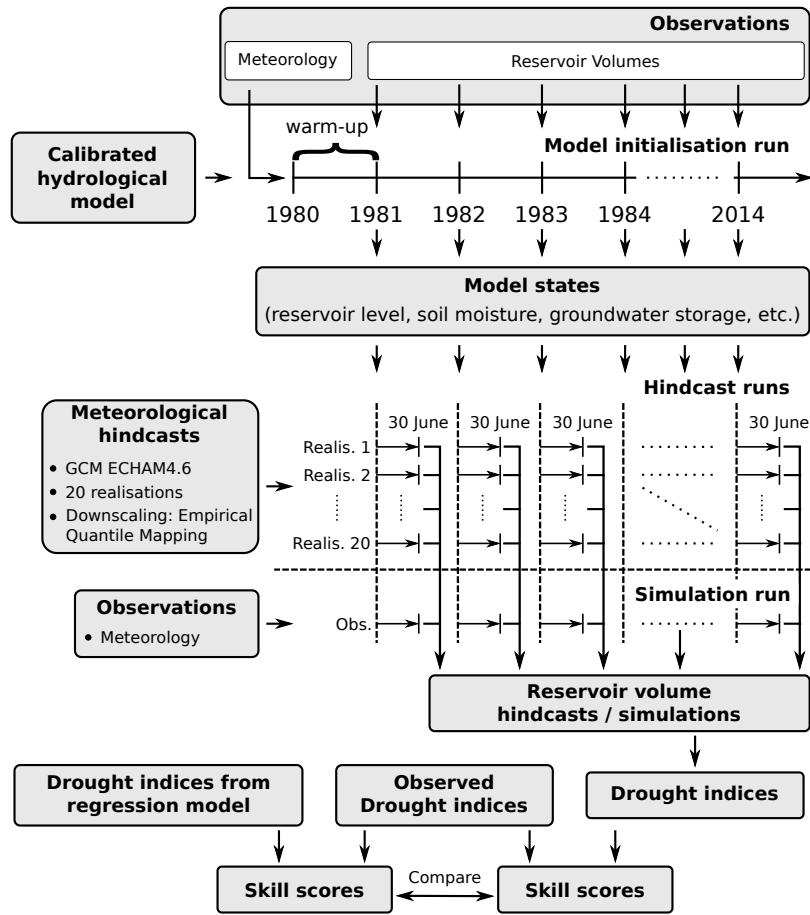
Observations

Meteorology

Reservoir Volumes

warm-up

Calibrated hydrological model

Model initialisation run

1980 1981 1982 1983 1984 ........ 2014

Model states
(reservoir level, soil moisture, groundwater storage, etc.)

Hindcast runs

Meteorological hindcasts
• GCM ECHAM4.6
• 20 realisations
• Downscaling: Empirical Quantile Mapping

30 June 30 June 30 June 30 June

Realis. 1
Realis. 2
Realis. 20

Simulation run

Observations
• Meteorology

Obs.

Reservoir volume hindcasts / simulations

Drought indices from regression model

Observed Drought indices

Drought indices

Skill scores

Compare

Skill scores